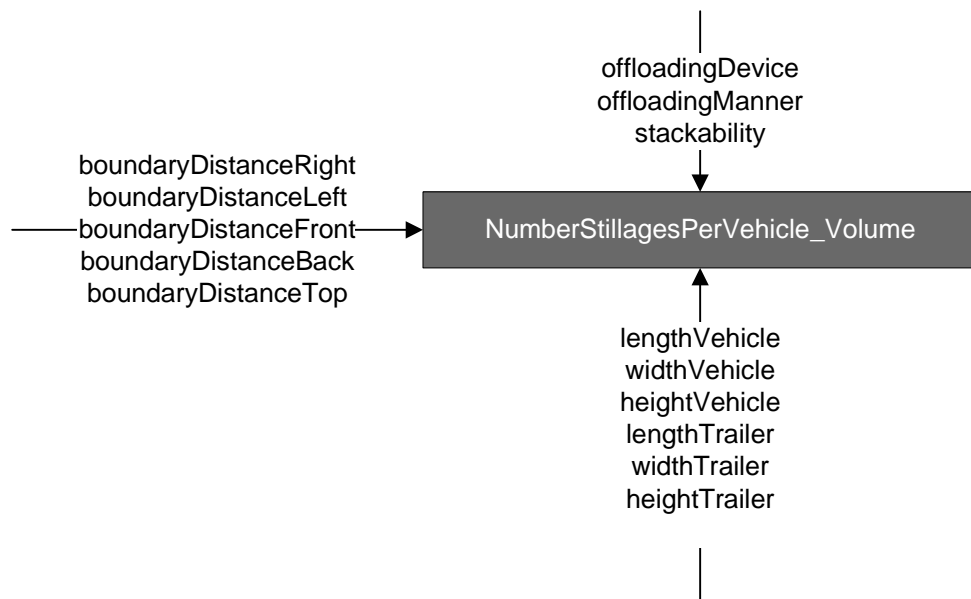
offloadingDevice
offloadingManner
stackability

boundaryDistanceRight
boundaryDistanceLeft
boundaryDistanceFront
boundaryDistanceBack
boundaryDistanceTop

NumberStillagesPerVehicle_Volume

lengthVehicle
widthVehicle
heightVehicle
lengthTrailer
widthTrailer
heightTrailer